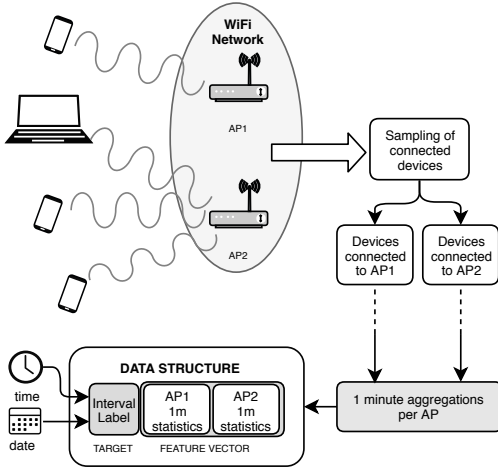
WiFi Network

AP1

AP2

Sampling of connected devices

Devices connected to AP1

Devices connected to AP2

1 minute aggregations per AP

DATA STRUCTURE

time

date

Interval Label

AP1 1m statistics

AP2 1m statistics

TARGET

FEATURE VECTOR